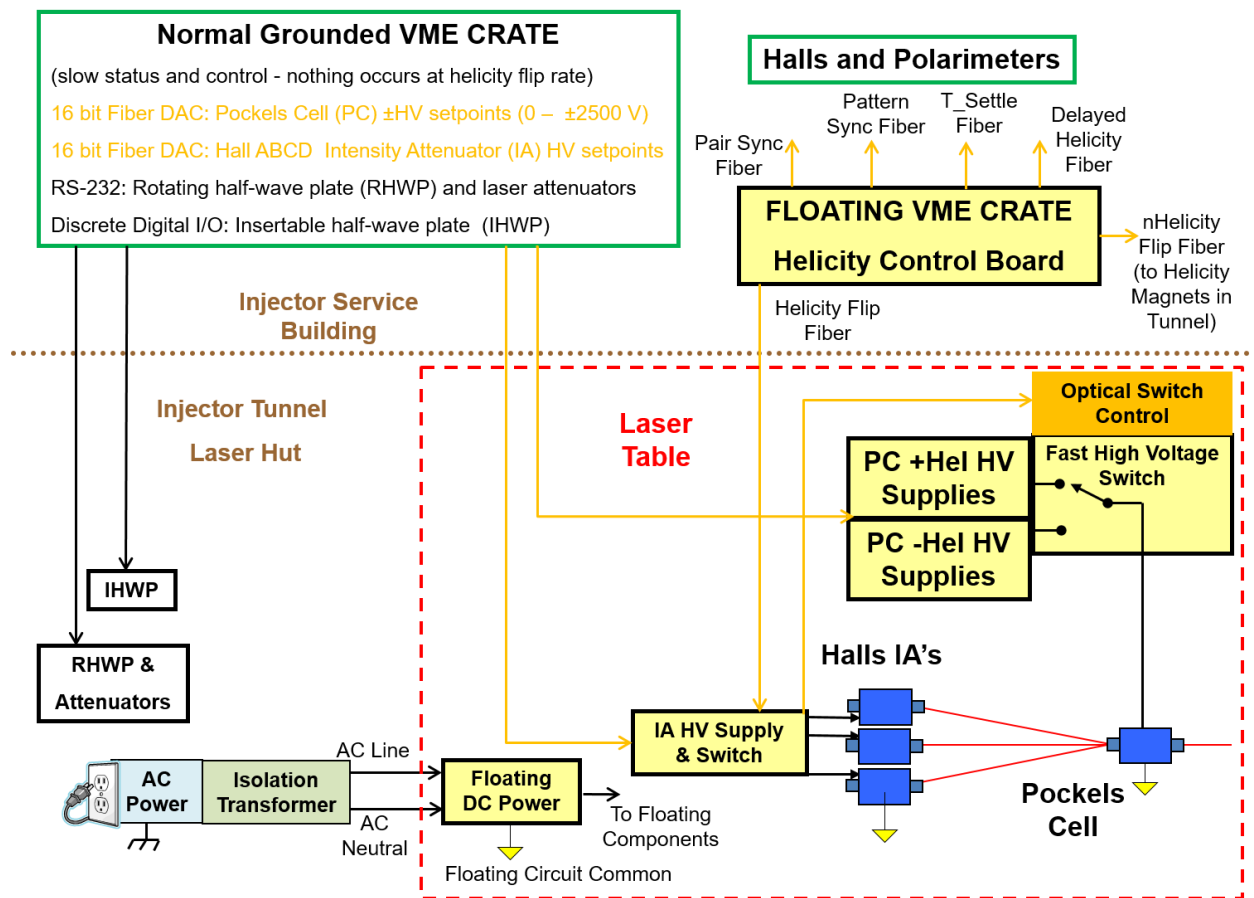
Normal Grounded VME CRATE

(slow status and control - nothing occurs at helicity flip rate)

16 bit Fiber DAC: Pockels Cell (PC) ±HV setpoints (0 – ±2500 V)

16 bit Fiber DAC: Hall ABCD Intensity Attenuator (IA) HV setpoints

RS-232: Rotating half-wave plate (RHWP) and laser attenuators

Discrete Digital I/O: Insertable half-wave plate (IHWP)

Halls and Polarimeters

Pair Sync Fiber

Pattern Sync Fiber

T_Settle Fiber

Delayed Helicity Fiber

FLOATING VME CRATE

Helicity Control Board

nHelicity Flip Fiber (to Helicity Magnets in Tunnel)

Helicity Flip Fiber

Injector Service Building

Injector Tunnel

Laser Hut

Laser Table

Optical Switch Control

Fast High Voltage Switch

PC +Hel HV Supplies

PC -Hel HV Supplies

IHWP

RHWP & Attenuators

Halls IA's

IA HV Supply & Switch

AC Power

Isolation Transformer

AC Line

AC Neutral

Floating DC Power

To Floating Components

Floating Circuit Common

Pockels Cell